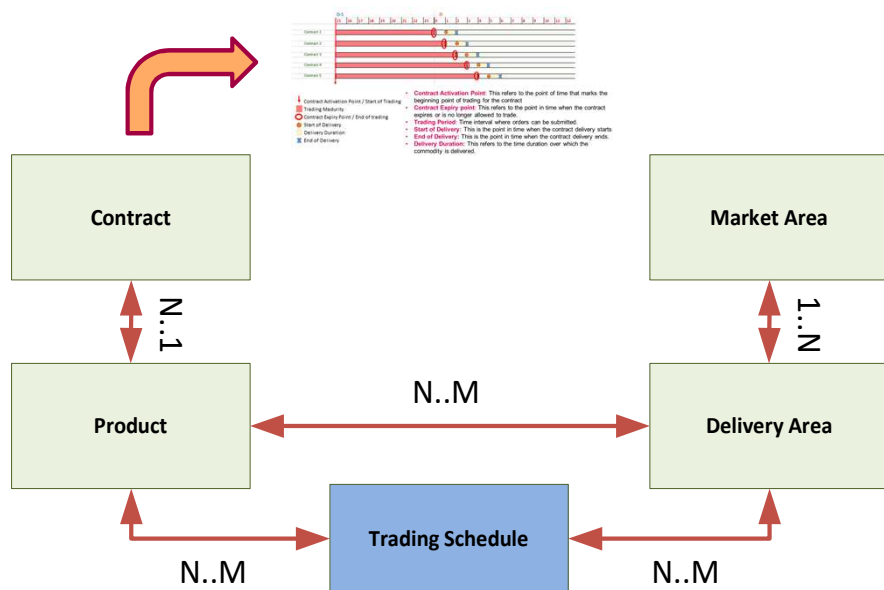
Contract Activation Point / Start of Trading
Trading Maturity
Contract Expiry Point / End of trading
Start of Delivery
Delivery Duration
End of Delivery

- Contract Activation Point: This refers to the point of time that marks the beginning point of trading for the contract
- Contract Expiry point: This refers to the point in time when the contract expires or is no longer allowed to trade.
- Trading Period: Time interval where orders can be submitted.
- Start of Delivery: This is the point in time when the contract delivery starts
- End of Delivery: This is the point in time when the contract delivery ends.
- Delivery Duration: This refers to the time duration over which the commodity is delivered.

Contract

Market Area

N..1

1..N

N..M

Product

Delivery Area

Trading Schedule

N..M

N..M